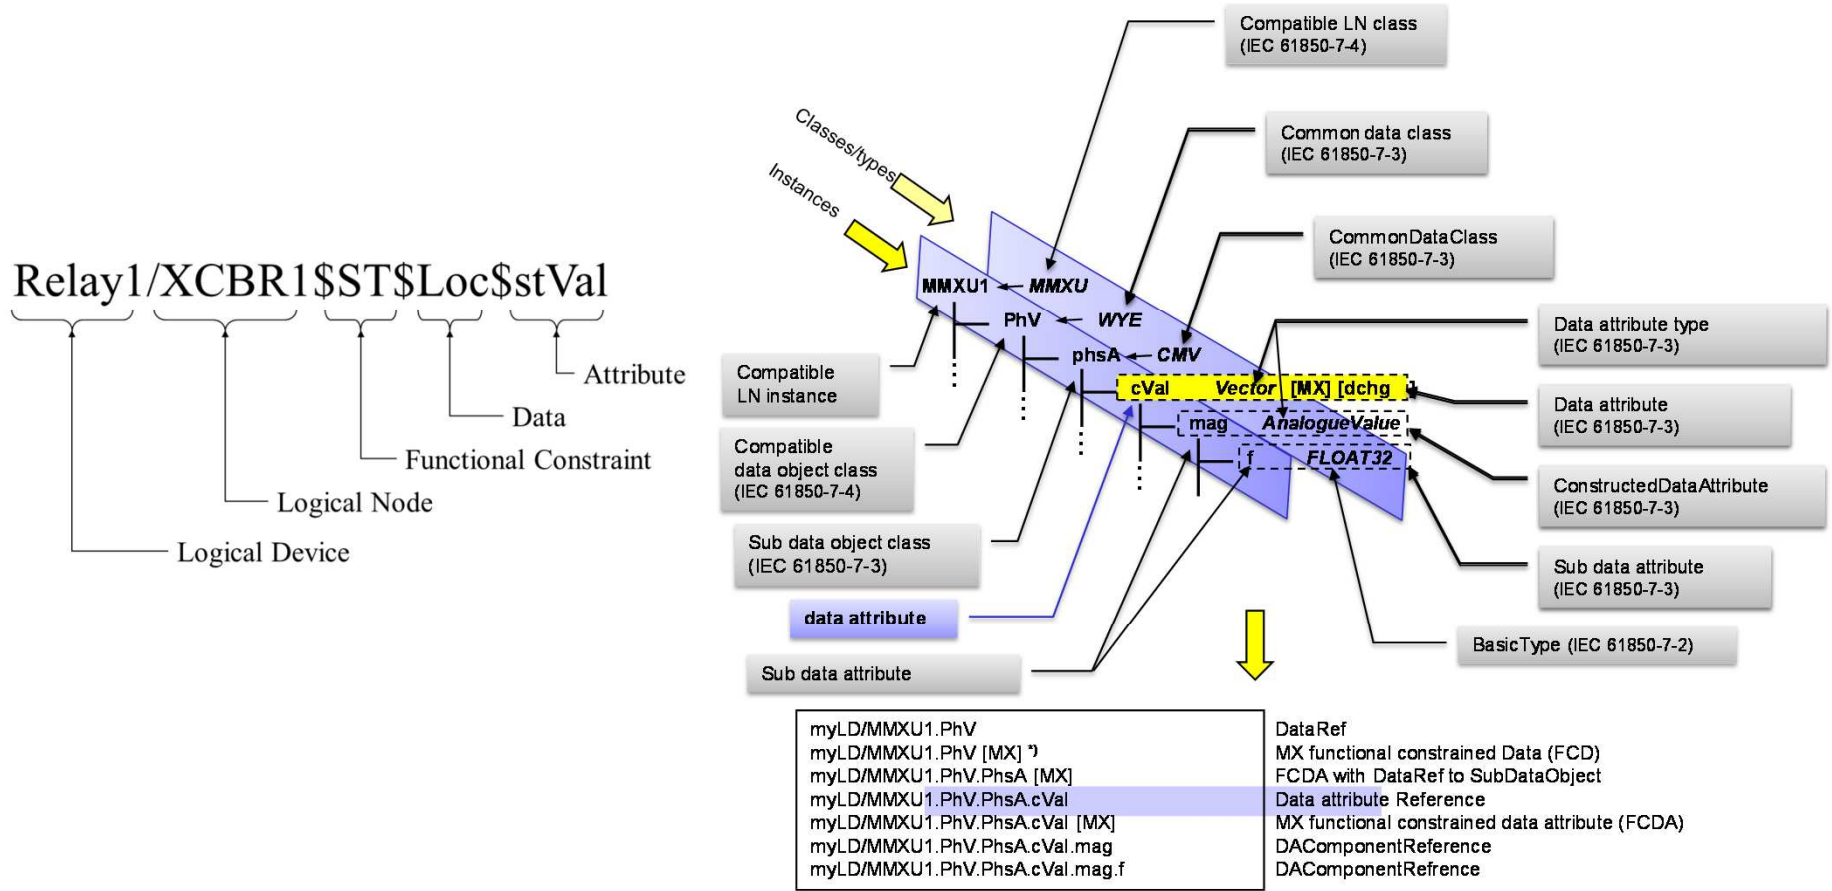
Relay1/XCBR1$ST$Loc$stVal

Attribute

Data

Functional Constraint

Logical Node

Logical Device

Compatible LN class
(IEC 61850-7-4)

Common data class
(IEC 61850-7-3)

CommonDataClass
(IEC 61850-7-3)

Classes/types

Instances

MMXU1 ← MMXU

PhV ← WYE

phsA ← CMV

cVal Vector [MX] [dchg

mag AnalogueValue

f FLOAT32

Data attribute type
(IEC 61850-7-3)

Data attribute
(IEC 61850-7-3)

ConstructedDataAttribute
(IEC 61850-7-3)

Sub data attribute
(IEC 61850-7-3)

BasicType (IEC 61850-7-2)

Compatible
LN instance

Compatible
data object class
(IEC 61850-7-4)

Sub data object class
(IEC 61850-7-3)

data attribute

Sub data attribute

| | |
|---|---|
| myLD/MMXU1.PhV | DataRef |
| myLD/MMXU1.PhV [MX] *) | MX functional constrained Data (FCD) |
| myLD/MMXU1.PhV.PhsA [MX] | FCDA with DataRef to SubDataObject |
| myLD/MMXU1.PhV.PhsA.cVal | Data attribute Reference |
| myLD/MMXU1.PhV.PhsA.cVal [MX] | MX functional constrained data attribute (FCDA) |
| myLD/MMXU1.PhV.PhsA.cVal.mag | DAComponentReference |
| myLD/MMXU1.PhV.PhsA.cVal.mag.f | DAComponentRefrence |